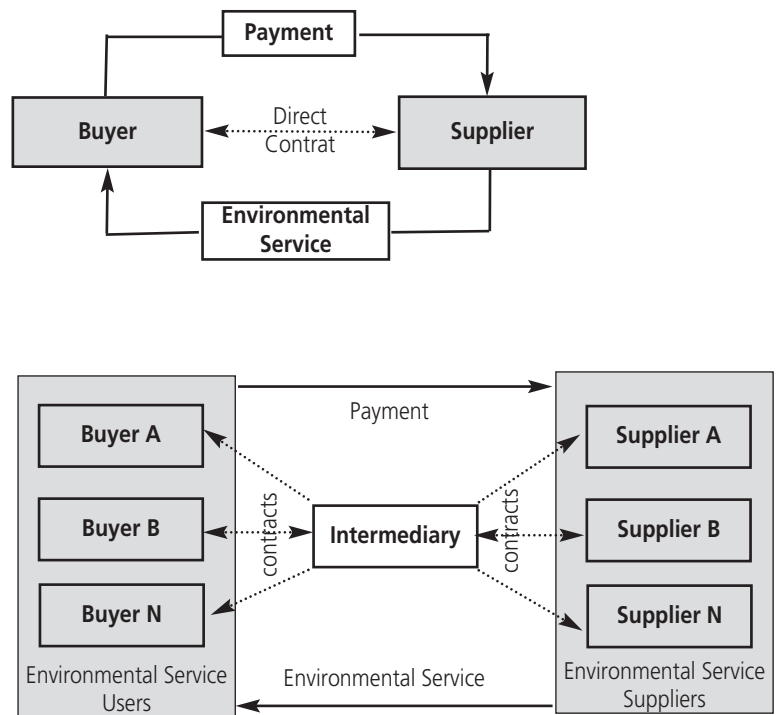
Payment

Buyer

Direct Contrat

Supplier

Environmental Service

Payment

Buyer A

Buyer B

Buyer N

contacts

Intermediary

contracts

Supplier A

Supplier B

Supplier N

Environmental Service Users

Environmental Service

Environmental Service Suppliers